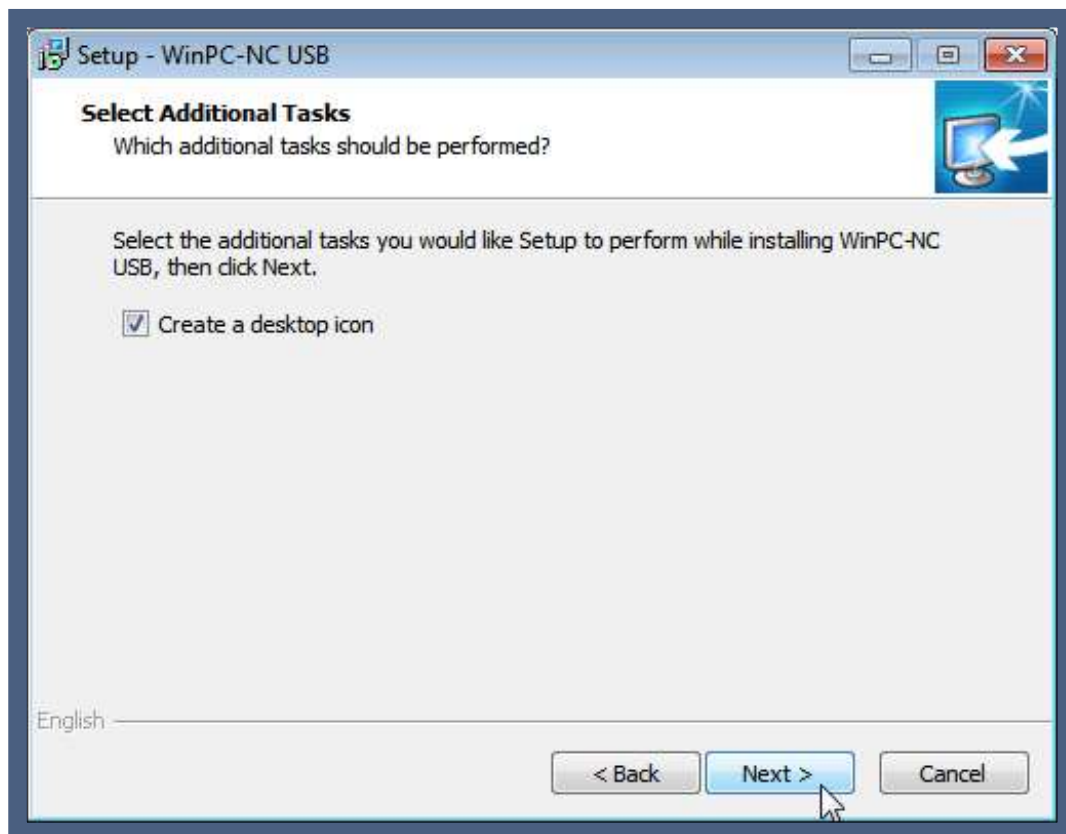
Setup - WinPC-NC USB

Select Additional Tasks
Which additional tasks should be performed?

Select the additional tasks you would like Setup to perform while installing WinPC-NC USB, then click Next.

Create a desktop icon

English

< Back
Next >
Cancel